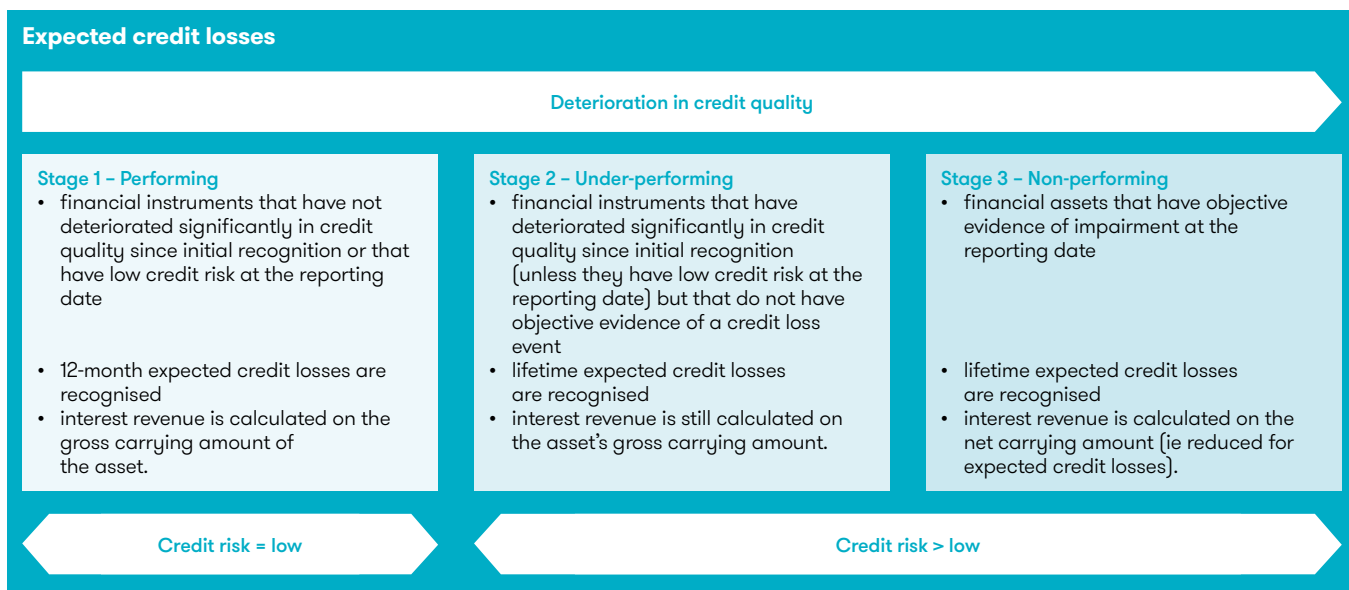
Expected credit losses

Deterioration in credit quality

Stage 1 – Performing
• financial instruments that have not deteriorated significantly in credit quality since initial recognition or that have low credit risk at the reporting date

• 12-month expected credit losses are recognised
• interest revenue is calculated on the gross carrying amount of the asset.

Stage 2 – Under-performing
• financial instruments that have deteriorated significantly in credit quality since initial recognition (unless they have low credit risk at the reporting date) but that do not have objective evidence of a credit loss event
• lifetime expected credit losses are recognised
• interest revenue is still calculated on the asset's gross carrying amount.

Stage 3 – Non-performing
• financial assets that have objective evidence of impairment at the reporting date

• lifetime expected credit losses are recognised
• interest revenue is calculated on the net carrying amount (ie reduced for expected credit losses).

Credit risk = low

Credit risk > low